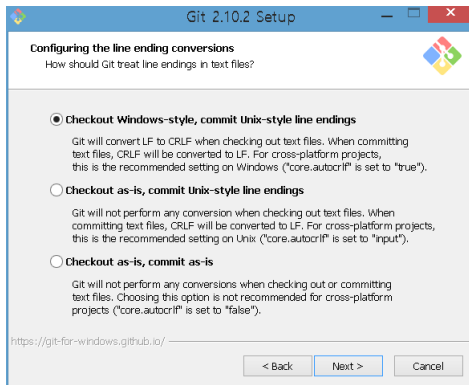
Git 2.10.2 Setup

Configuring the line ending conversions
How should Git treat line endings in text files?

Checkout Windows-style, commit Unix-style line endings

Git will convert LF to CRLF when checking out text files. When committing text files, CRLF will be converted to LF. For cross-platform projects, this is the recommended setting on Windows ("core.autocrlf" is set to "true").

Checkout as-is, commit Unix-style line endings

Git will not perform any conversion when checking out text files. When committing text files, CRLF will be converted to LF. For cross-platform projects, this is the recommended setting on Unix ("core.autocrlf" is set to "input").

Checkout as-is, commit as-is

Git will not perform any conversions when checking out or committing text files. Choosing this option is not recommended for cross-platform projects ("core.autocrlf" is set to "false").

https://git-for-windows.github.io/

< Back

Next >

Cancel